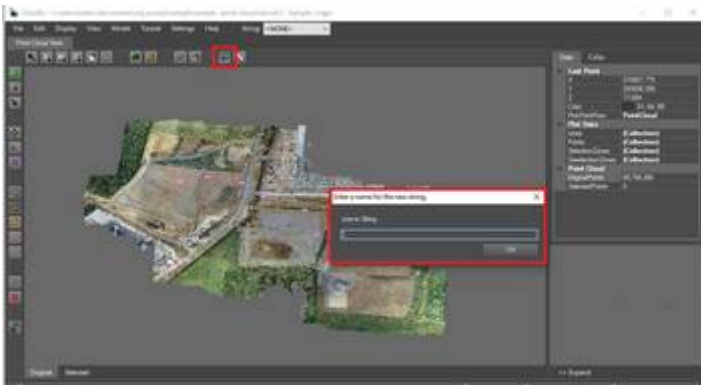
File Edit Display View Model Tunnel Settings Help String <NONE>

Point Cloud View

Enter a name for the new string.

Name String

OK

Data Profile

Last Point

Plot Stats

Point Cloud

Original Selected

<< Expand